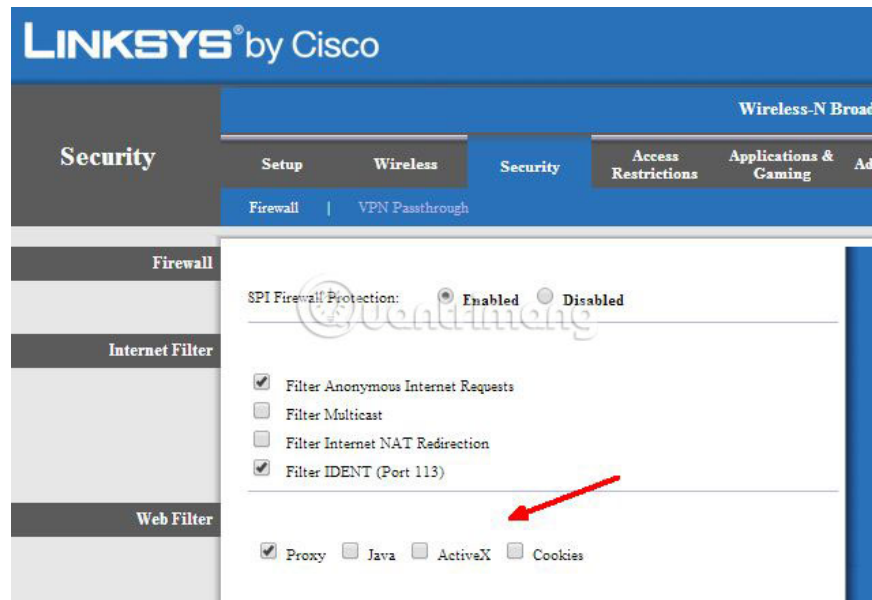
LINKSYS® by Cisco

Wireless-N Broad

Security

Setup | Wireless | Security | Access Restrictions | Applications & Gaming | Ad

Firewall | VPN Passthrough

Firewall

SPI Firewall Protection: Enabled Disabled

Internet Filter

Filter Anonymous Internet Requests
Filter Multicast
Filter Internet NAT Redirection
Filter IDENT (Port 113)

Web Filter

Proxy Java ActiveX Cookies